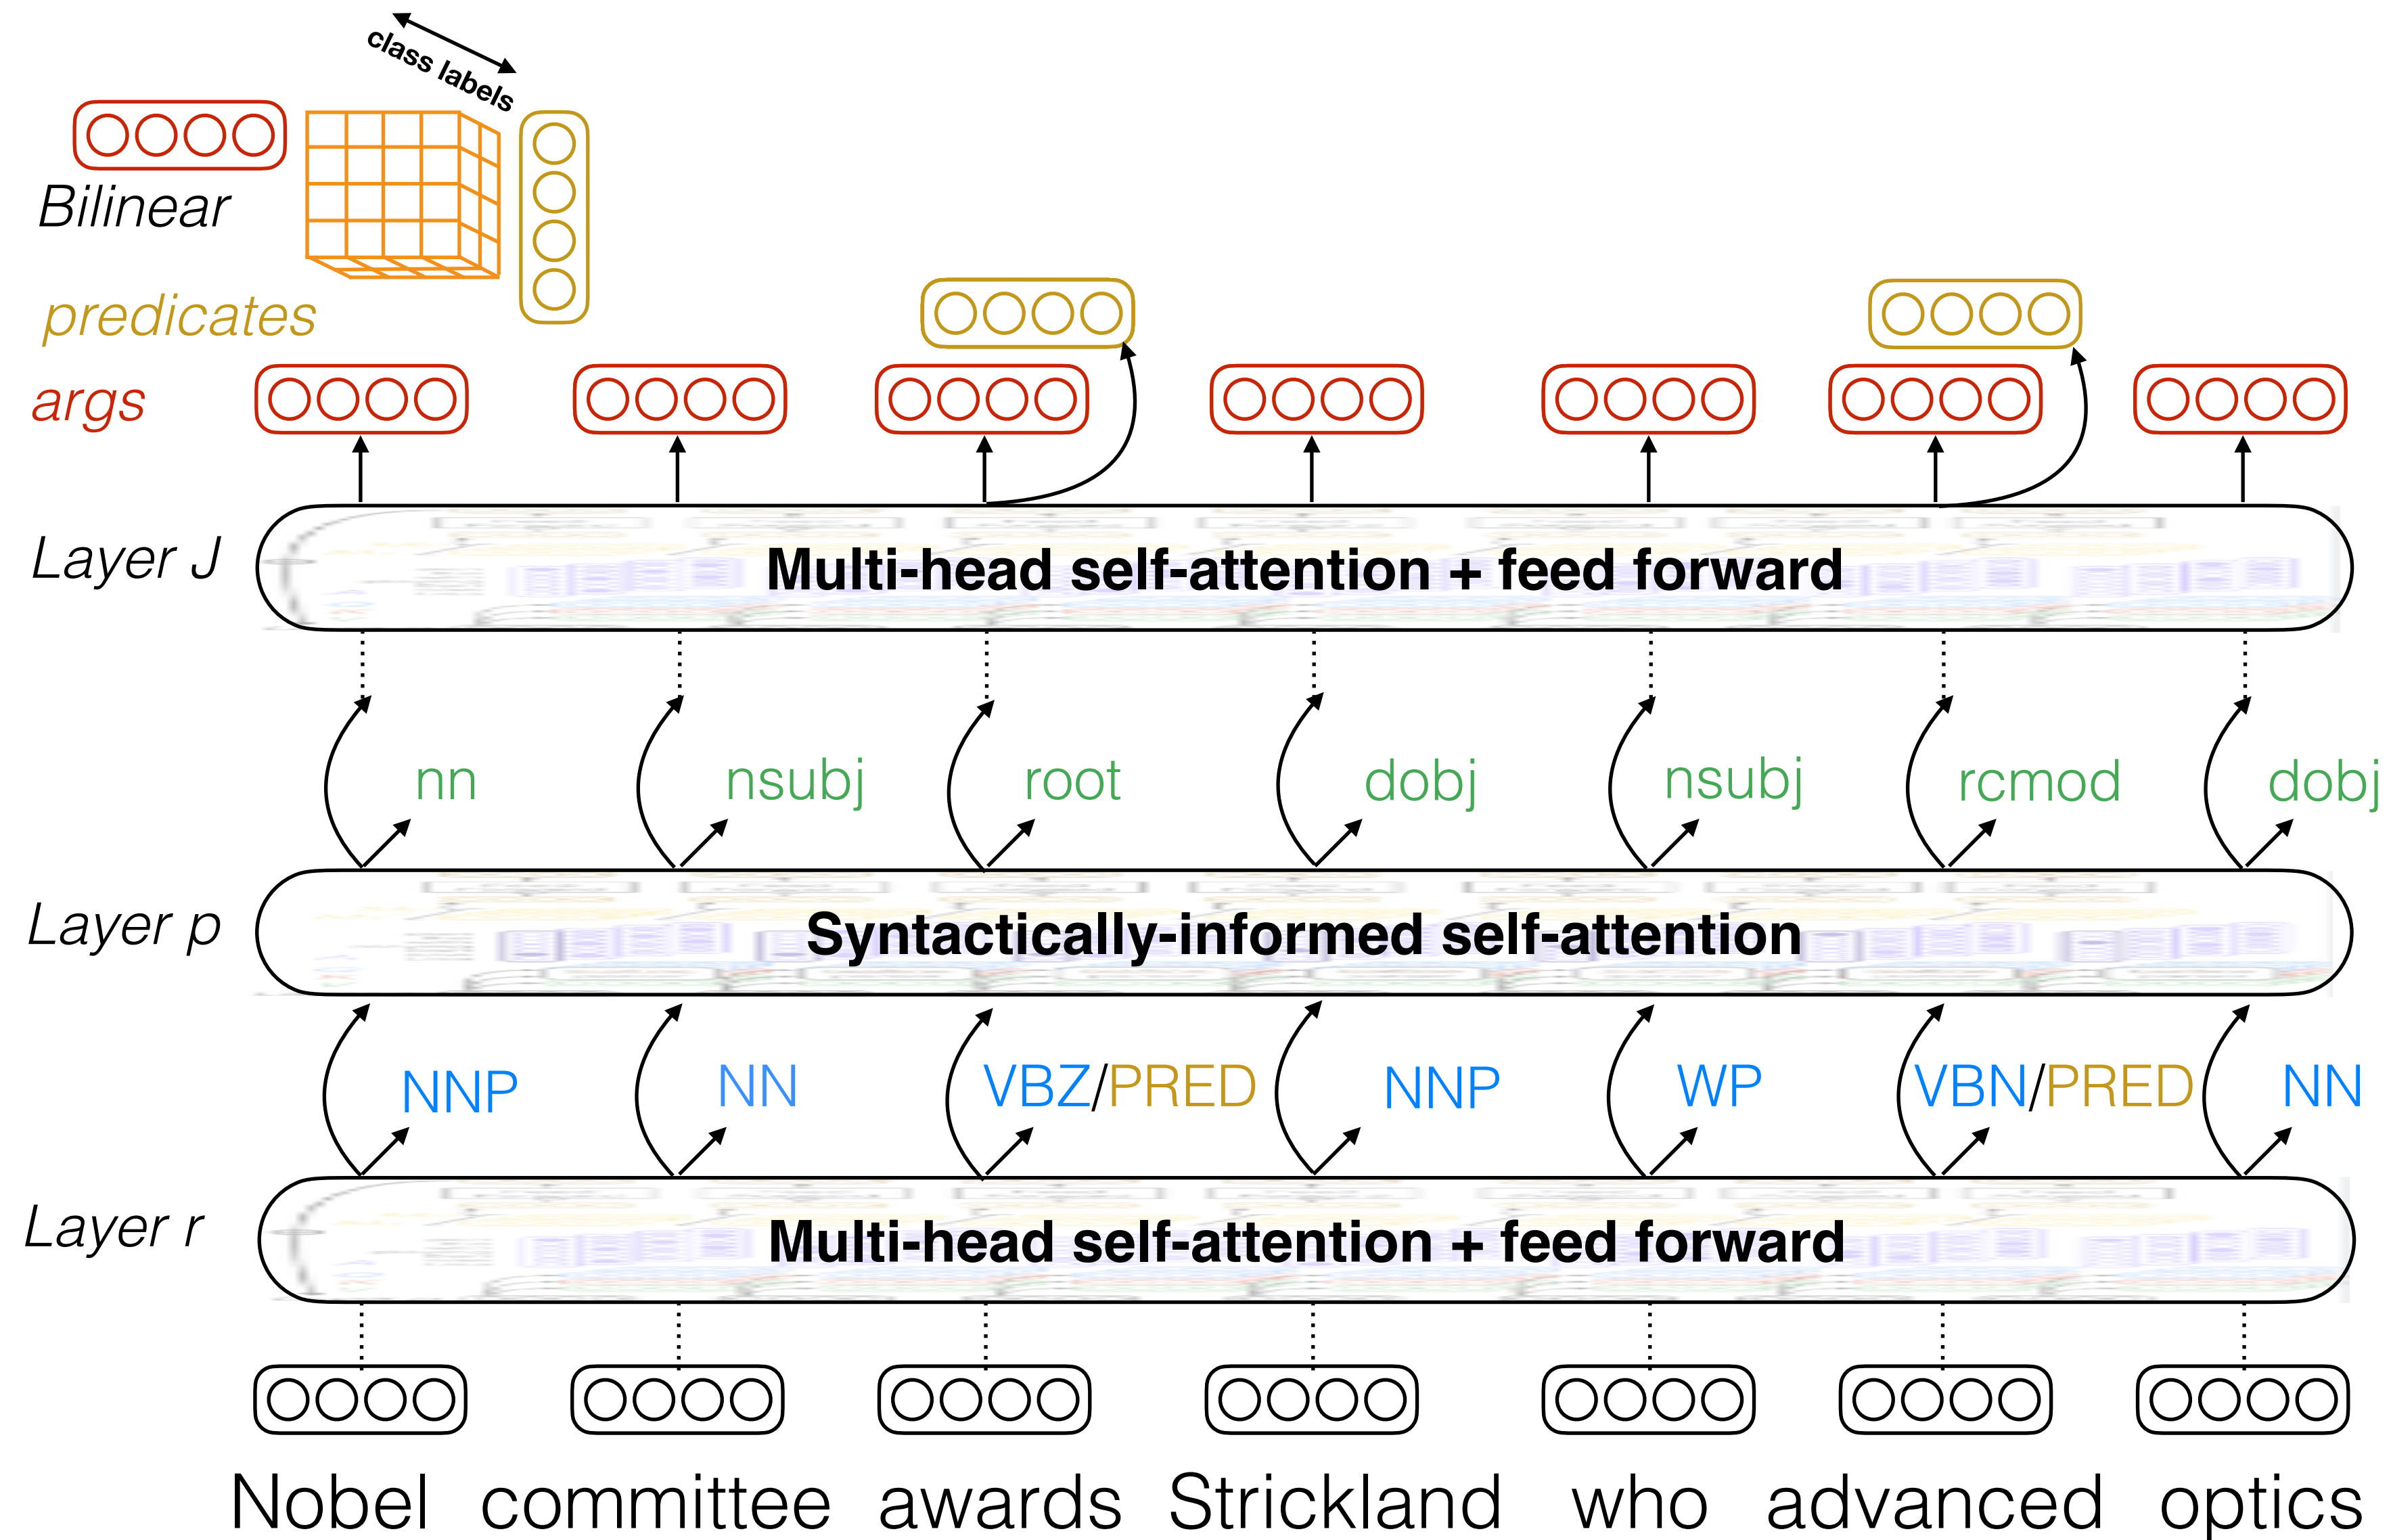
class labels

Bilinear

predicates

args

Layer J

Multi-head self-attention + feed forward

nn nsubj root dobj nsubj rcmod dobj

Layer p

Syntactically-informed self-attention

NNP NN VBZ/PRED NNP WP VBN/PRED NN

Layer r

Multi-head self-attention + feed forward

Nobel committee awards Strickland who advanced optics